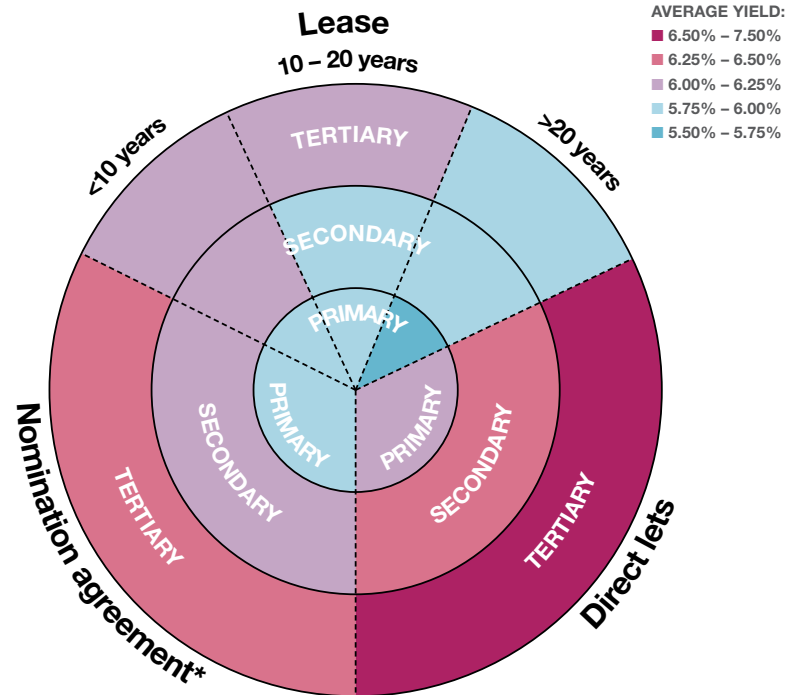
Lease
10 – 20 years
<10 years
>20 years

AVERAGE YIELD:
6.50% – 7.50%
6.25% – 6.50%
6.00% – 6.25%
5.75% – 6.00%
5.50% – 5.75%

TERTIARY
SECONDARY
PRIMARY
PRIMARY
PRIMARY
SECONDARY
SECONDARY
TERTIARY
TERTIARY

Nomination agreement*
Direct lets